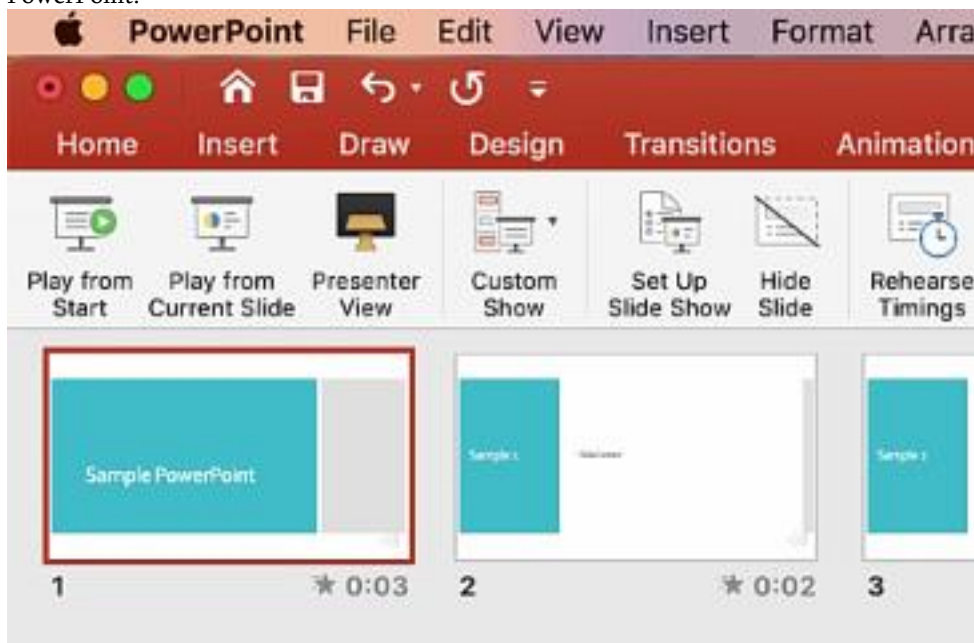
PowerPoint.

PowerPoint File Edit View Insert Format Arra

Home Insert Draw Design Transitions Animation

Play from Start
Play from Current Slide
Presenter View
Custom Show
Set Up Slide Show
Hide Slide
Rehearse Timings

Sample PowerPoint

1 0:03

Sample 1 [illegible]

2 0:02

Sample 2

3